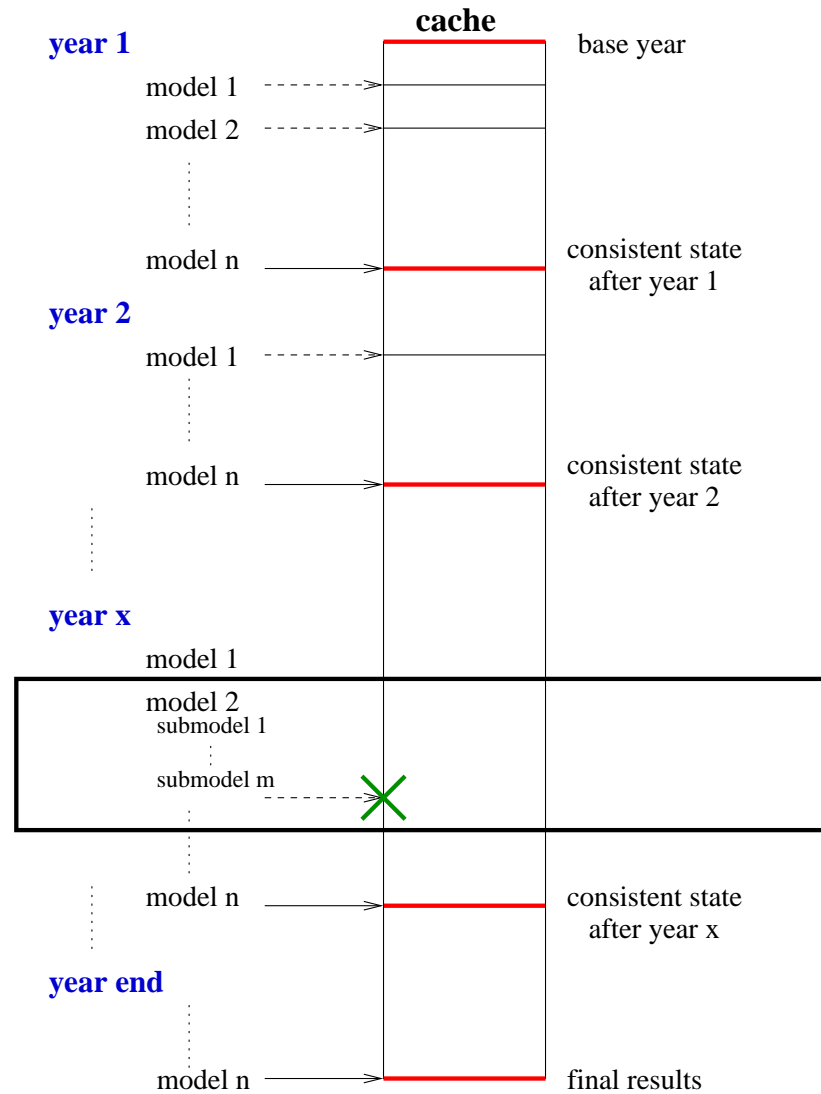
cache

year 1
base year
model 1
model 2
model n
consistent state after year 1

year 2
model 1
model n
consistent state after year 2

year x
model 1
model 2
submodel 1
submodel m
model n
consistent state after year x

year end
model n
final results